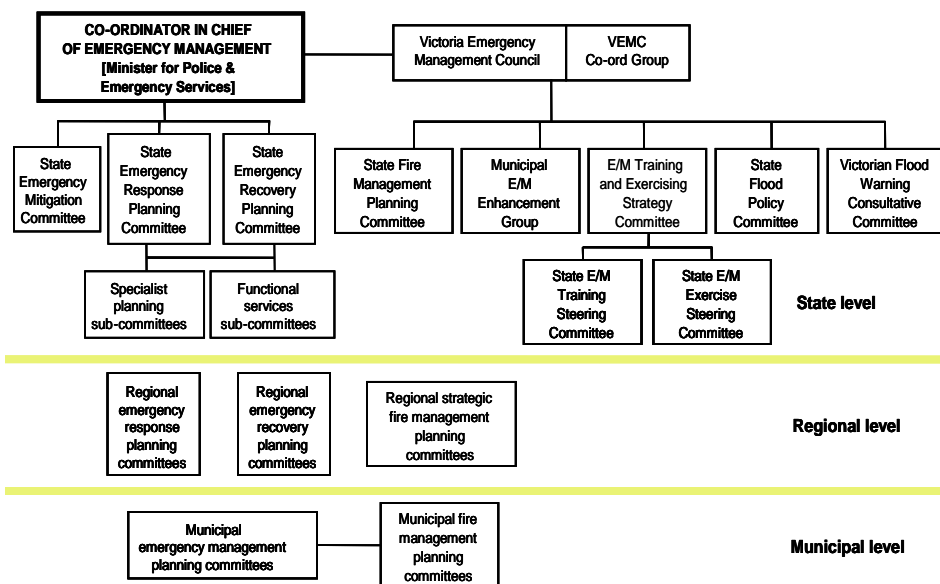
CO-ORDINATOR IN CHIEF OF EMERGENCY MANAGEMENT [Minister for Police & Emergency Services]

Victoria Emergency Management Council

VEMC Co-ord Group

State Emergency Mitigation Committee

State Emergency Response Planning Committee

State Emergency Recovery Planning Committee

Specialist planning sub-committees

Functional services sub-committees

State Fire Management Planning Committee

Municipal E/M Enhancement Group

E/M Training and Exercising Strategy Committee

State Flood Policy Committee

Victorian Flood Warning Consultative Committee

State E/M Training Steering Committee

State E/M Exercise Steering Committee

State level

Regional emergency response planning committees

Regional emergency recovery planning committees

Regional strategic fire management planning committees

Regional level

Municipal emergency management planning committees

Municipal fire management planning committees

Municipal level